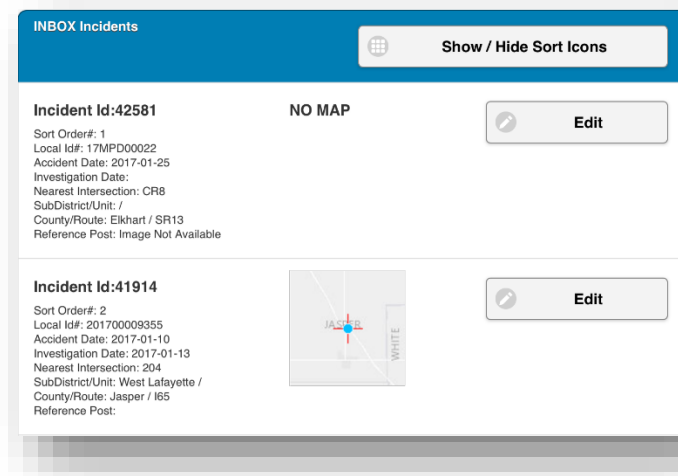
INBOX Incidents

Show / Hide Sort Icons

Incident Id:42581

NO MAP

Edit

Sort Order#: 1
Local Id#: 17MPD00022
Accident Date: 2017-01-25
Investigation Date:
Nearest Intersection: CR8
SubDistrict/Unit: /
County/Route: Elkhart / SR13
Reference Post: Image Not Available

Incident Id:41914

JASPER

WHITE

Edit

Sort Order#: 2
Local Id#: 201700009355
Accident Date: 2017-01-10
Investigation Date: 2017-01-13
Nearest Intersection: 204
SubDistrict/Unit: West Lafayette /
County/Route: Jasper / I65
Reference Post: